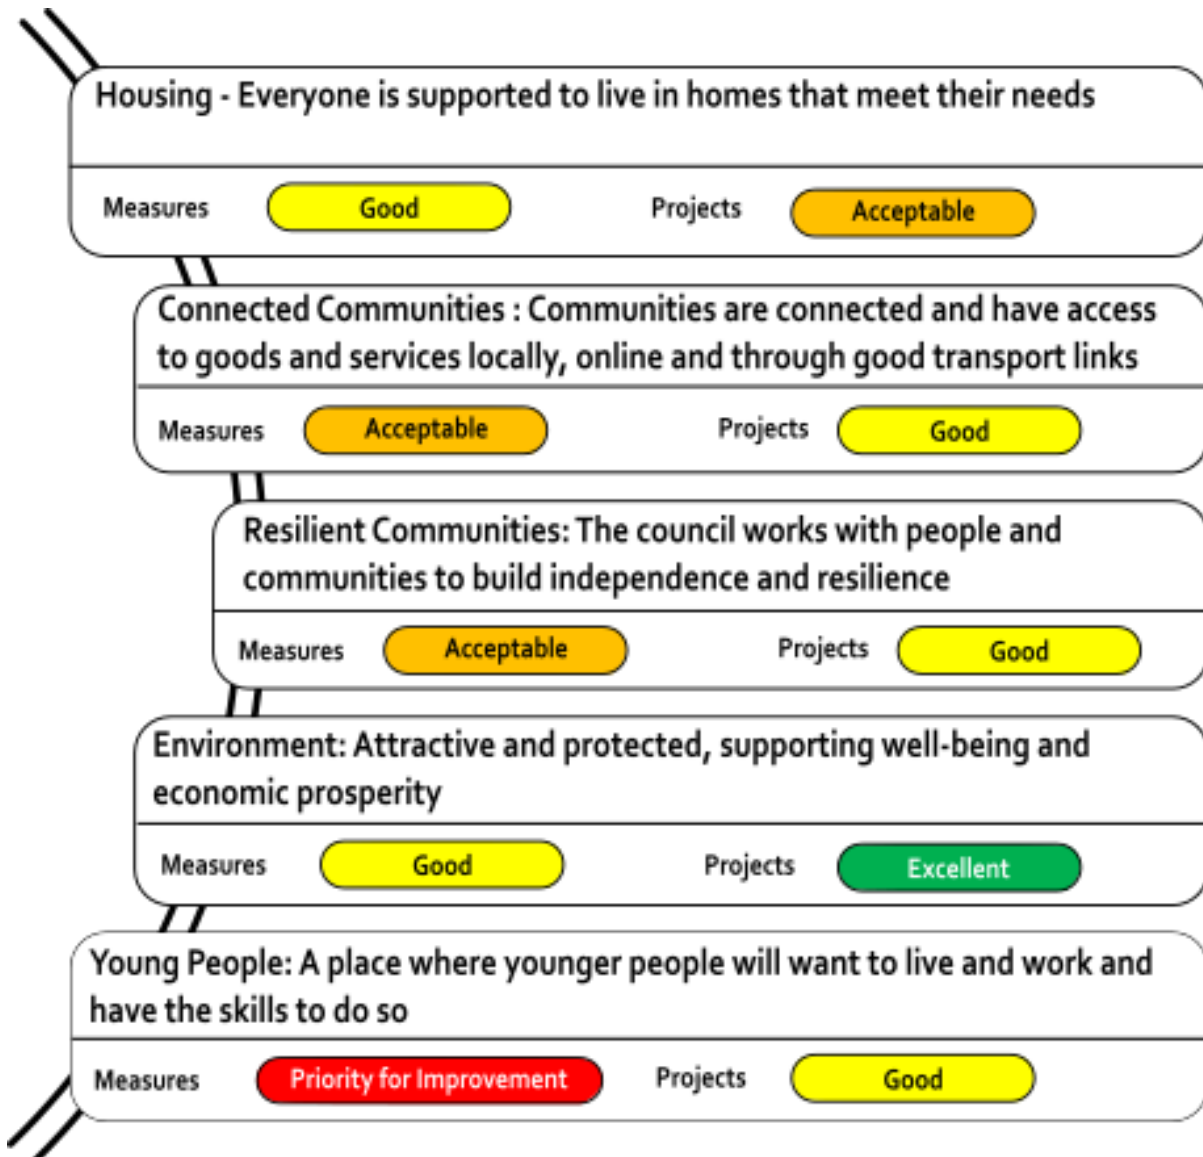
Housing - Everyone is supported to live in homes that meet their needs

Measures Good Projects Acceptable

Connected Communities : Communities are connected and have access to goods and services locally, online and through good transport links

Measures Acceptable Projects Good

Resilient Communities: The council works with people and communities to build independence and resilience

Measures Acceptable Projects Good

Environment: Attractive and protected, supporting well-being and economic prosperity

Measures Good Projects Excellent

Young People: A place where younger people will want to live and work and have the skills to do so

Measures Priority for Improvement Projects Good